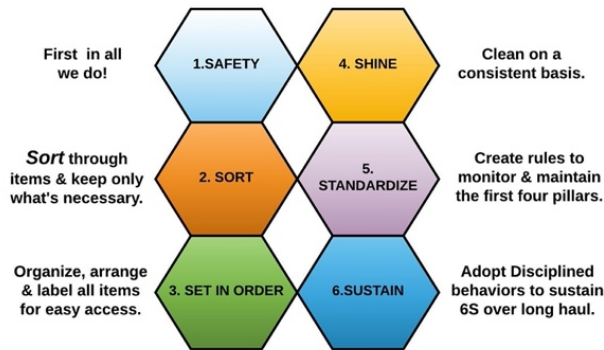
First in all we do!

1.SAFETY

4. SHINE

Clean on a consistent basis.

Sort through items & keep only what's necessary.

2. SORT

5. STANDARDIZE

Create rules to monitor & maintain the first four pillars.

Organize, arrange & label all items for easy access.

3. SET IN ORDER

6.SUSTAIN

Adopt Disciplined behaviors to sustain 6S over long haul.